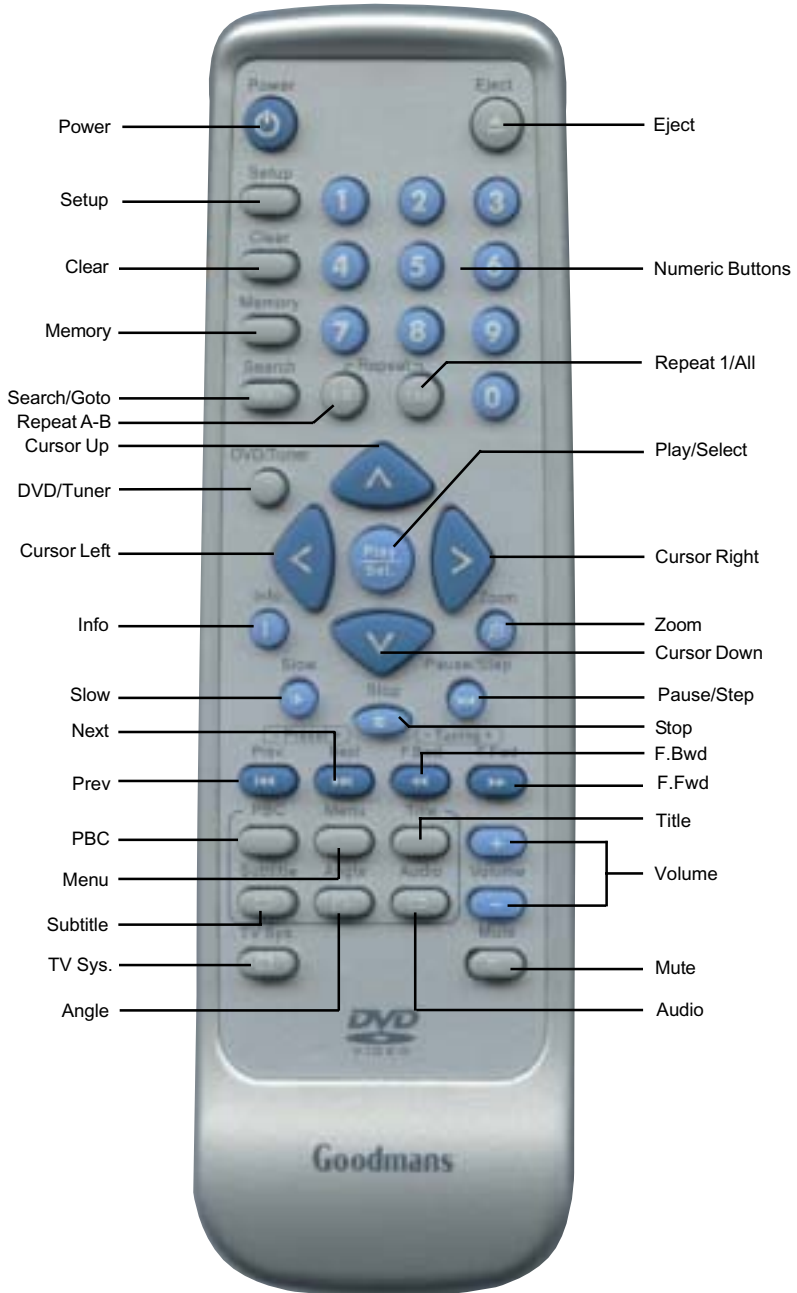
Power
Eject
Power
Eject
Setup
Setup
1
2
3
Clear
Clear
4
5
6
Numeric Buttons
Memory
Memory
7
8
9
Search
Repeat
0
Repeat 1/All
Search/Goto
Repeat A-B
Cursor Up
DVD/Tuner
Play/Select
DVD/Tuner
Cursor Left
Play Sel.
Cursor Right
Info
Zoom
Info
Zoom
Cursor Down
Slow
Stop
Pause/Step
Slow
Pause/Step
Next
Stop
Prev
Next
F.Bwd
F.Fwd
F.Bwd
Prev
F.Fwd
PBC
Menu
Title
Title
PBC
+
Menu
Subtitle
Angle
Audio
Volume
Volume
Subtitle
TV Sys.
Mute
TV Sys.
Mute
Angle
DVD
VIDEO
Audio
Goodmans